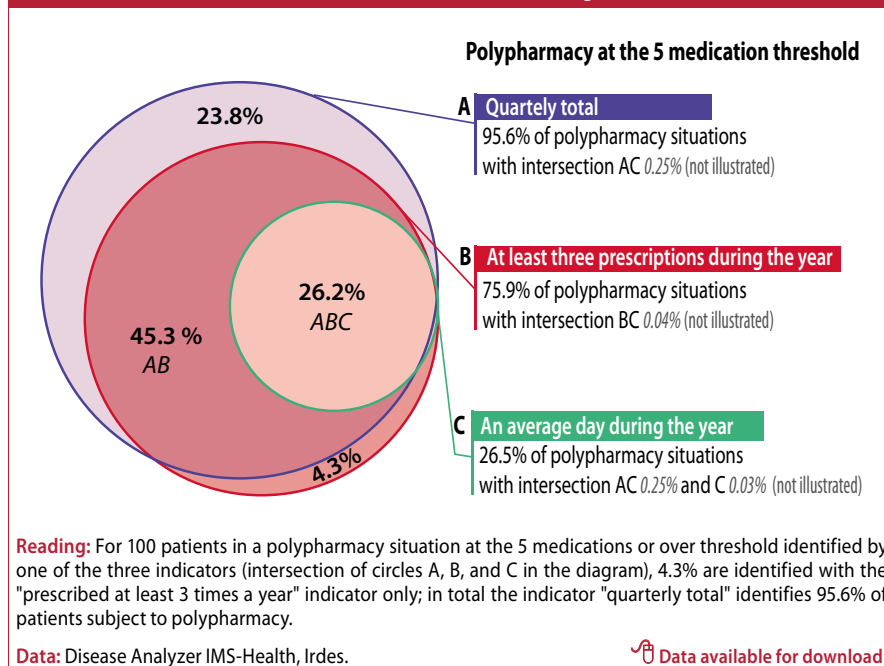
Polypharmacy at the 5 medication threshold

23.8%

26.2%
ABC

45.3 %
AB

4.3%

A Quartely total
95.6% of polypharmacy situations with intersection AC 0.25% (not illustrated)

B At least three prescriptions during the year
75.9% of polypharmacy situations with intersection BC 0.04% (not illustrated)

C An average day during the year
26.5% of polypharmacy situations with intersection AC 0.25% and C 0.03% (not illustrated)

Reading: For 100 patients in a polypharmacy situation at the 5 medications or over threshold identified by one of the three indicators (intersection of circles A, B, and C in the diagram), 4.3% are identified with the "prescribed at least 3 times a year" indicator only; in total the indicator "quarterly total" identifies 95.6% of patients subject to polypharmacy.

Data: Disease Analyzer IMS-Health, Irdes.

Data available for download